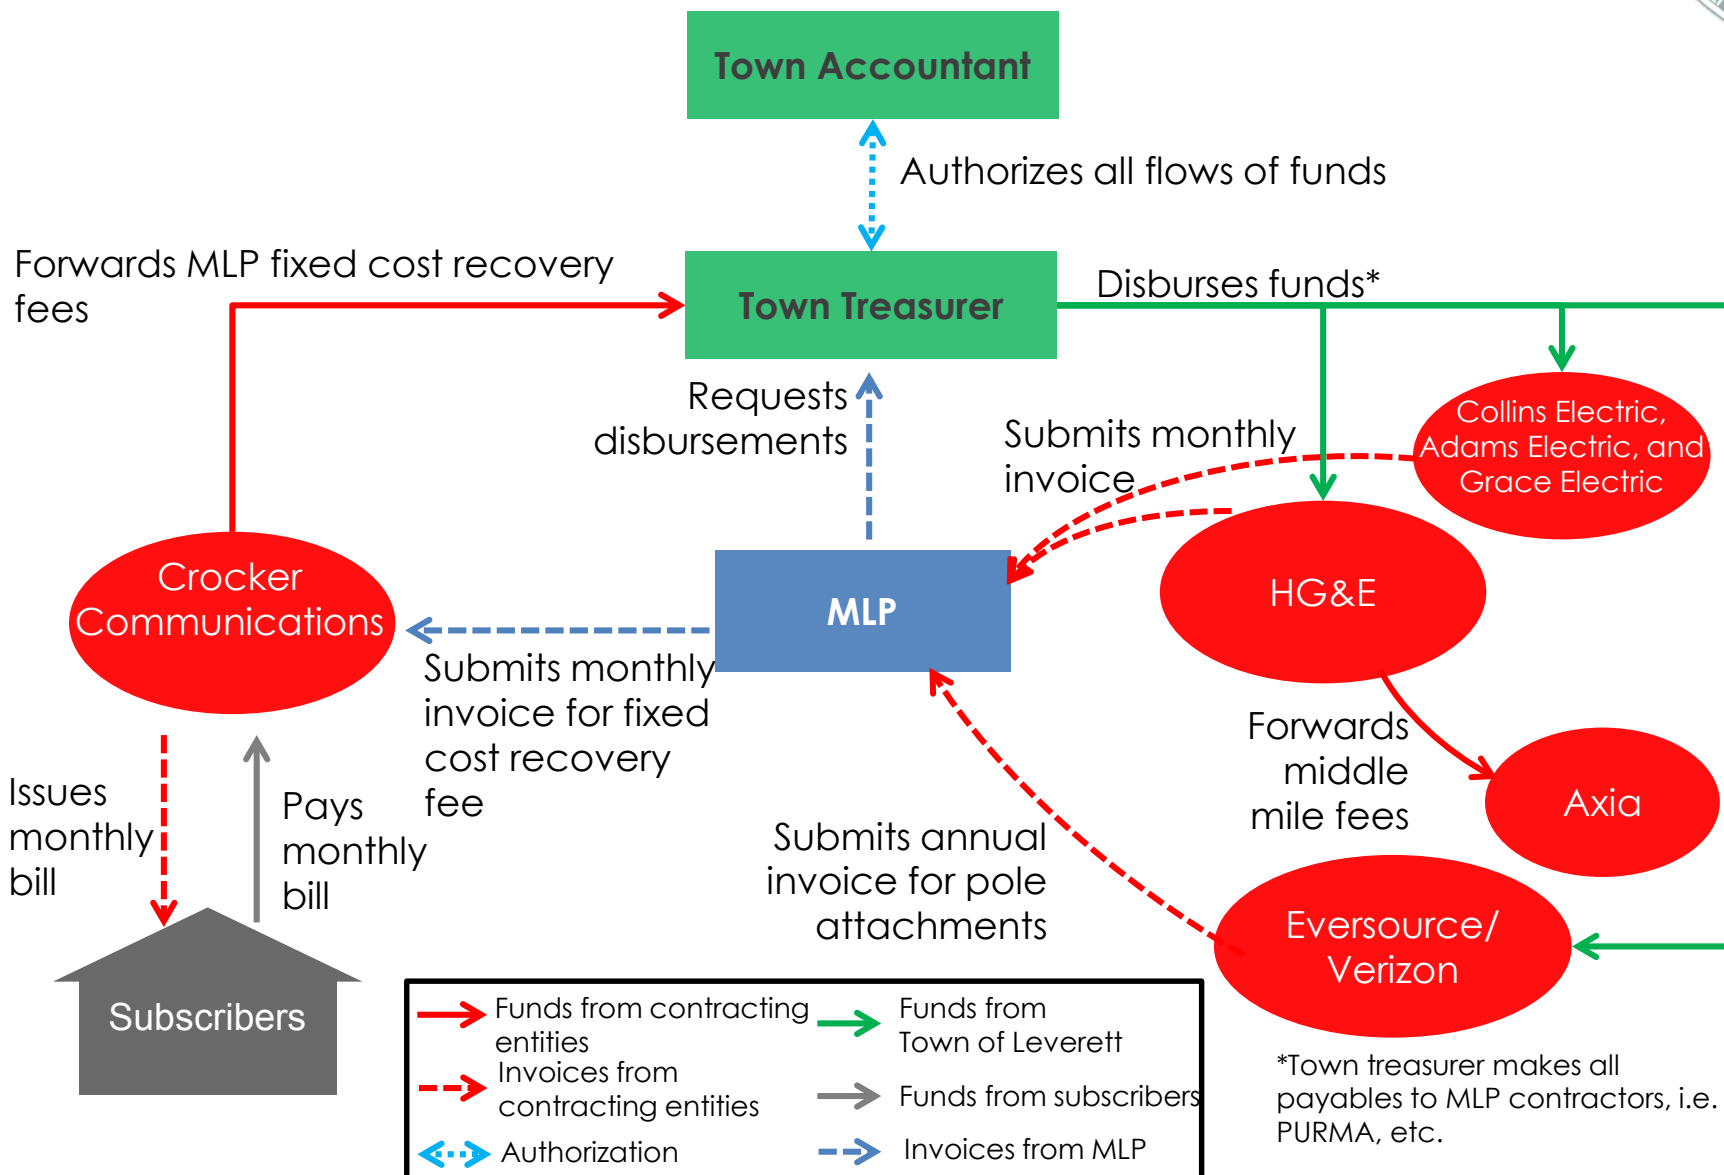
Town Accountant

Authorizes all flows of funds

Forwards MLP fixed cost recovery fees

Town Treasurer

Disburses funds*

Requests disbursements

Submits monthly invoice

Collins Electric, Adams Electric, and Grace Electric

Crocker Communications

MLP

HG&E

Submits monthly invoice for fixed cost recovery fee

Forwards middle mile fees

Axia

Issues monthly bill

Pays monthly bill

Submits annual invoice for pole attachments

Eversource/ Verizon

Subscribers

Funds from contracting entities

Invoices from contracting entities

Authorization

Funds from Town of Leverett

Funds from subscribers

Invoices from MLP

*Town treasurer makes all payables to MLP contractors, i.e. PURMA, etc.